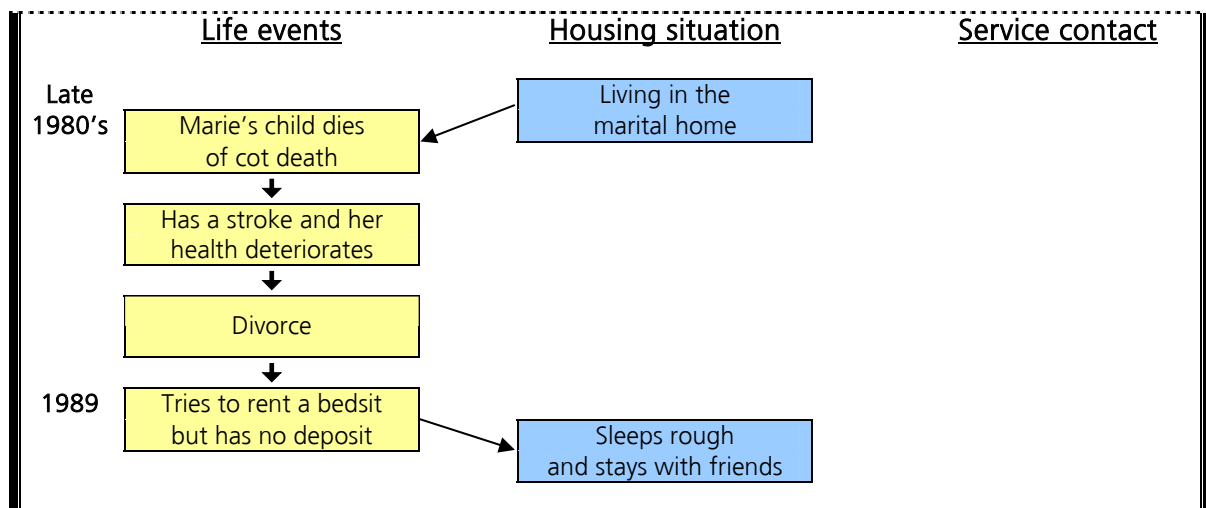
Life events

Housing situation

Service contact

Late 1980's

Marie's child dies of cot death

Living in the marital home

Has a stroke and her health deteriorates

Divorce

1989

Tries to rent a bedsit but has no deposit

Sleeps rough and stays with friends